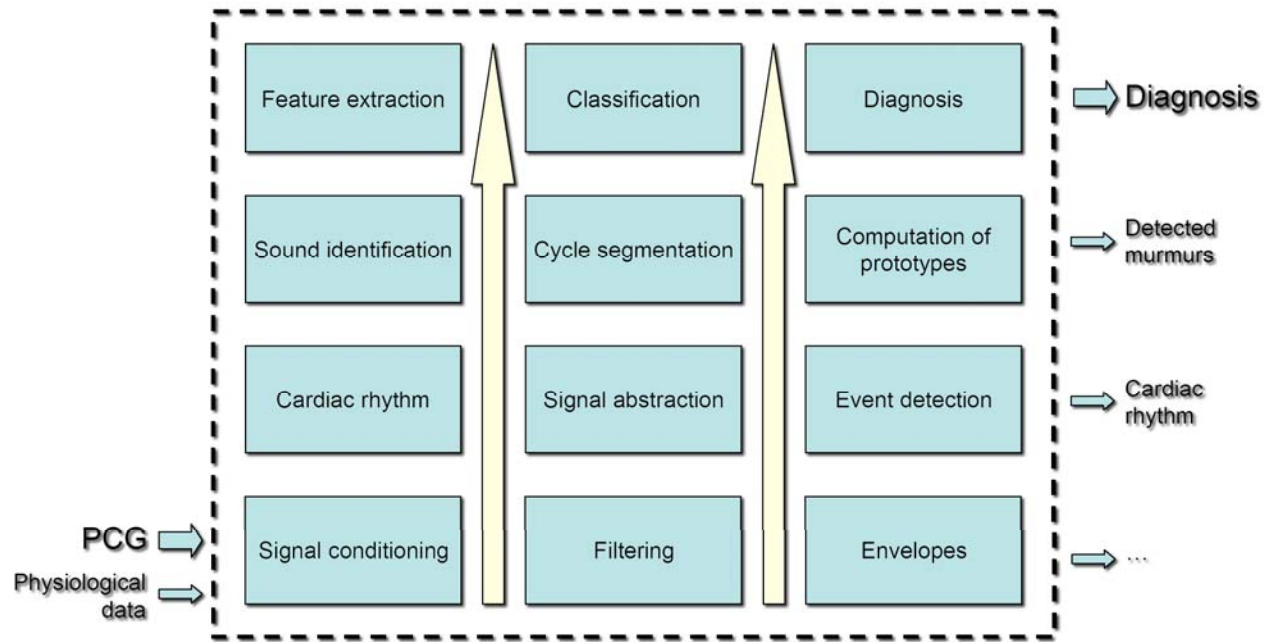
Feature extraction

Classification

Diagnosis

Diagnosis

Sound identification

Cycle segmentation

Computation of prototypes

Detected murmurs

Cardiac rhythm

Signal abstraction

Event detection

Cardiac rhythm

PCG

Physiological data

Signal conditioning

Filtering

Envelopes

...